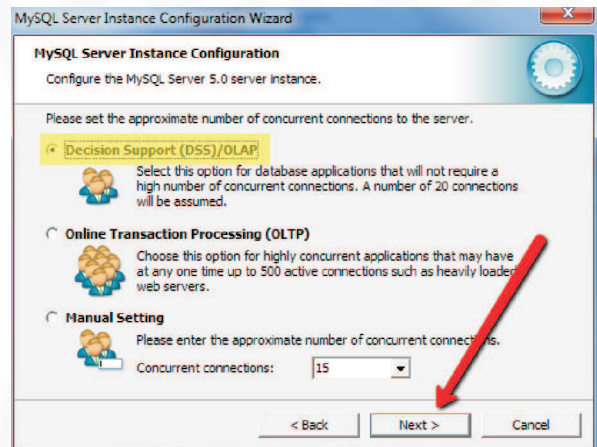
MySQL Server Instance Configuration Wizard

MySQL Server Instance Configuration

Configure the MySQL Server 5.0 server instance.

Please set the approximate number of concurrent connections to the server.

Decision Support (DSS)/OLAP

Select this option for database applications that will not require a high number of concurrent connections. A number of 20 connections will be assumed.

Online Transaction Processing (OLTP)

Choose this option for highly concurrent applications that may have at any one time up to 500 active connections such as heavily loaded web servers.

Manual Setting

Please enter the approximate number of concurrent connections.

Concurrent connections: 15

< Back Next > Cancel